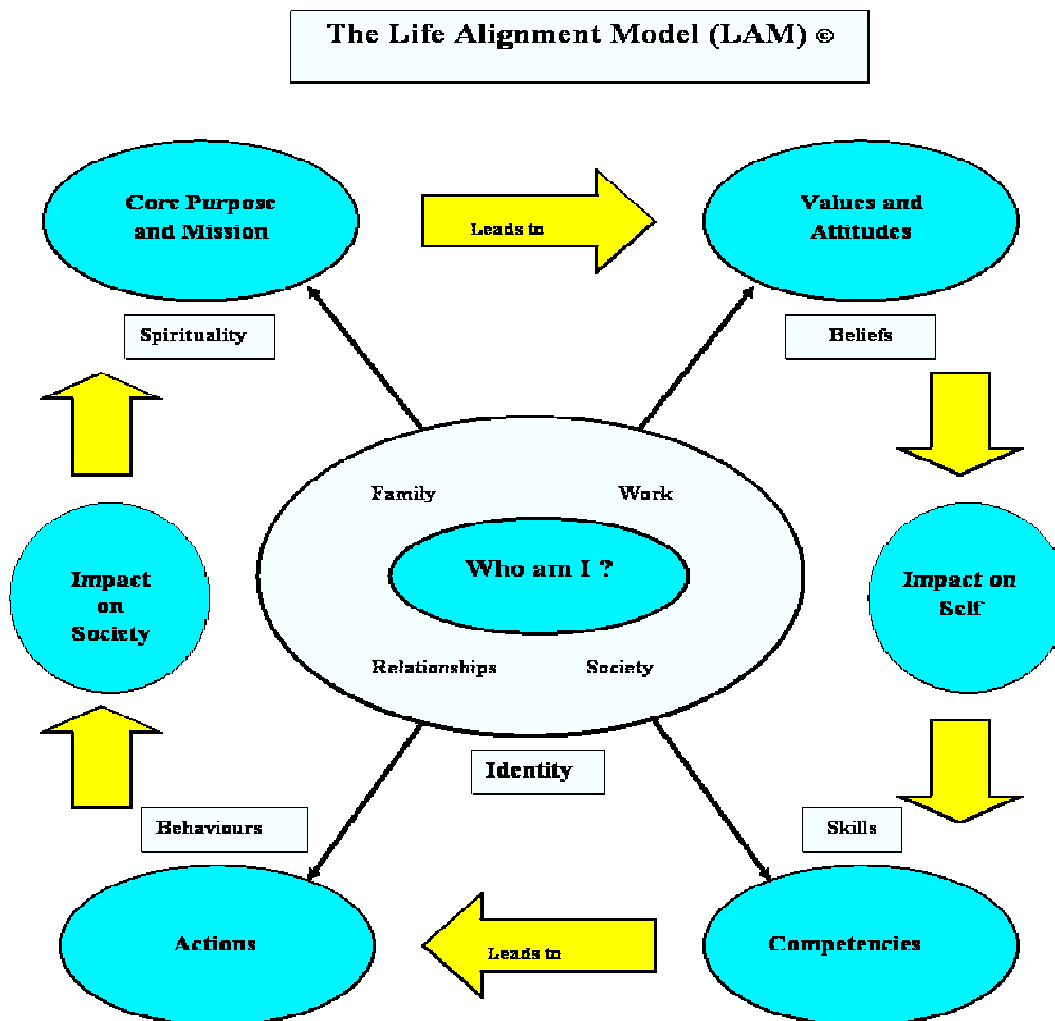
The Life Alignment Model (LAM) ©

Core Purpose and Mission

Leads to

Values and Attitudes

Spirituality

Beliefs

Family

Work

Who am I ?

Relationships

Society

Impact on Society

Impact on Self

Identity

Behaviours

Skills

Actions

Leads to

Competencies